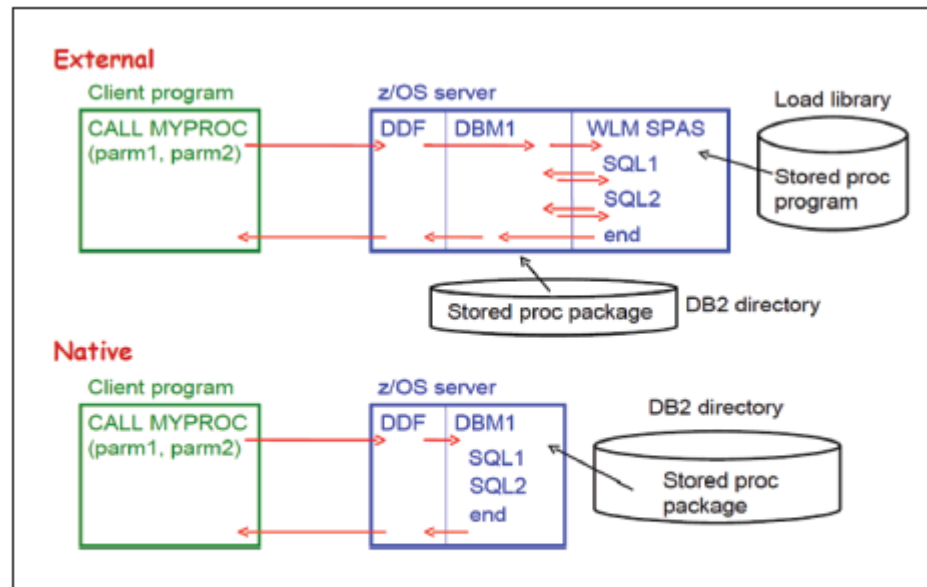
External

Client program

CALL MYPROC (parm1, parm2)

z/OS server

DDF

DBM1

WLM SPAS

SQL1

SQL2

end

Load library

Stored proc program

Stored proc package

DB2 directory

Native

Client program

CALL MYPROC (parm1, parm2)

z/OS server

DDF

DBM1

SQL1

SQL2

end

DB2 directory

Stored proc package